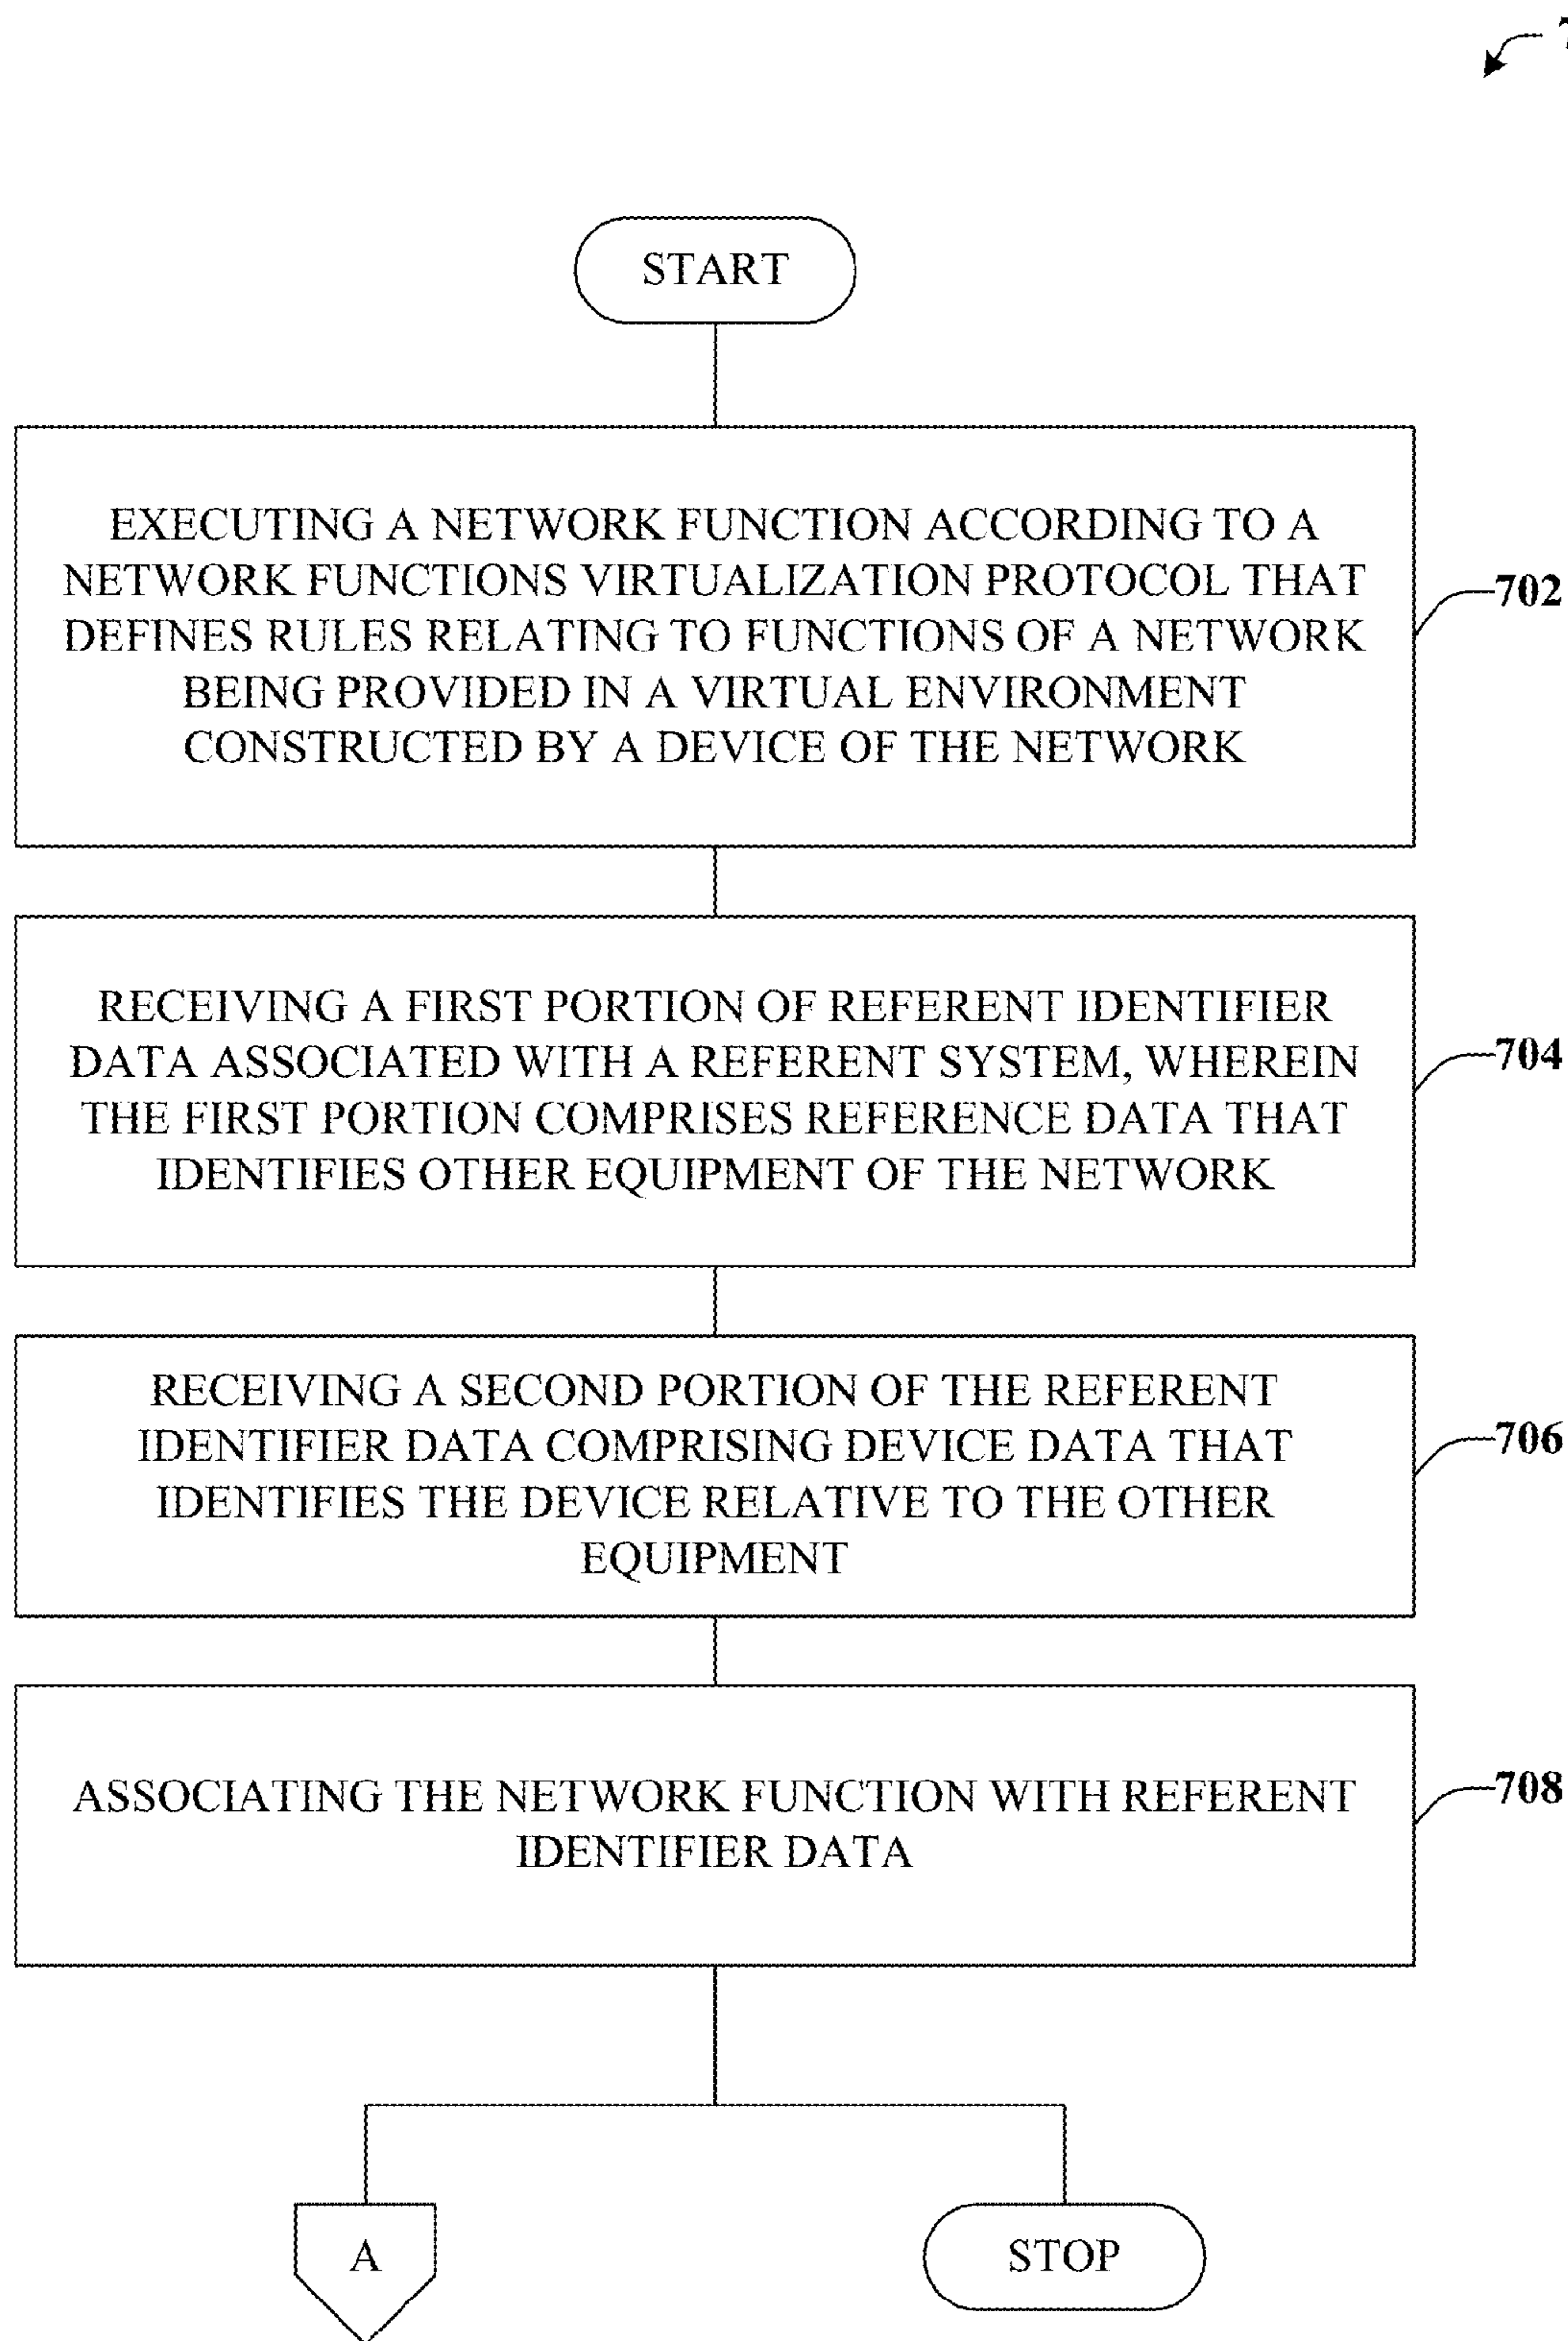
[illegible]

START

EXECUTING A NETWORK FUNCTION ACCORDING TO A NETWORK FUNCTIONS VIRTUALIZATION PROTOCOL THAT DEFINES RULES RELATING TO FUNCTIONS OF A NETWORK BEING PROVIDED IN A VIRTUAL ENVIRONMENT CONSTRUCTED BY A DEVICE OF THE NETWORK

702

RECEIVING A FIRST PORTION OF REFERENT IDENTIFIER DATA ASSOCIATED WITH A REFERENT SYSTEM, WHEREIN THE FIRST PORTION COMPRISES REFERENCE DATA THAT IDENTIFIES OTHER EQUIPMENT OF THE NETWORK

704

RECEIVING A SECOND PORTION OF THE REFERENT IDENTIFIER DATA COMPRISING DEVICE DATA THAT IDENTIFIES THE DEVICE RELATIVE TO THE OTHER EQUIPMENT

706

ASSOCIATING THE NETWORK FUNCTION WITH REFERENT IDENTIFIER DATA

708

A

STOP